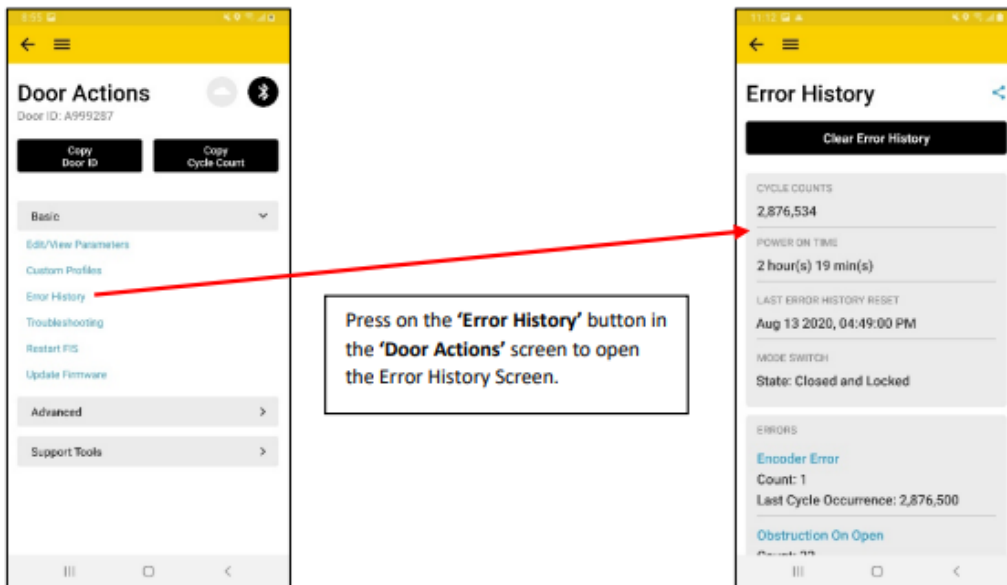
Door Actions
Door ID: A999287

Copy Door ID

Copy Cycle Count

Basic

Edit/View Parameters

Custom Profiles

Error History

Troubleshooting

Restart FIS

Update Firmware

Advanced

Support Tools

Press on the **'Error History'** button in the **'Door Actions'** screen to open the Error History Screen.

Error History

Clear Error History

CYCLE COUNTS
2,876,534

POWER ON TIME
2 hour(s) 19 min(s)

LAST ERROR HISTORY RESET
Aug 13 2020, 04:49:00 PM

MODE SWITCH
State: Closed and Locked

ERRORS

Encoder Error
Count: 1
Last Cycle Occurrence: 2,876,500

Obstruction On Open
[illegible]